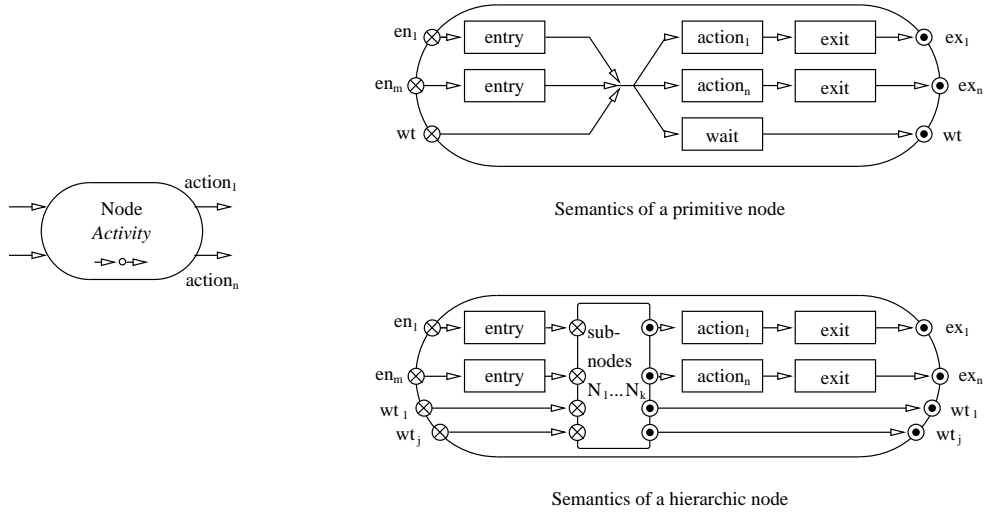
$en_1$ entry $action_1$ exit $ex_1$
$en_m$ entry $action_n$ exit $ex_n$
wt wait wt

Node
*Activity*
$action_1$
$action_n$

Semantics of a primitive node

$en_1$ entry sub-nodes $N_1 ... N_k$ $action_1$ exit $ex_1$
$en_m$ entry $action_n$ exit $ex_n$
$wt_1$ $wt_1$
$wt_j$ $wt_j$

Semantics of a hierarchic node